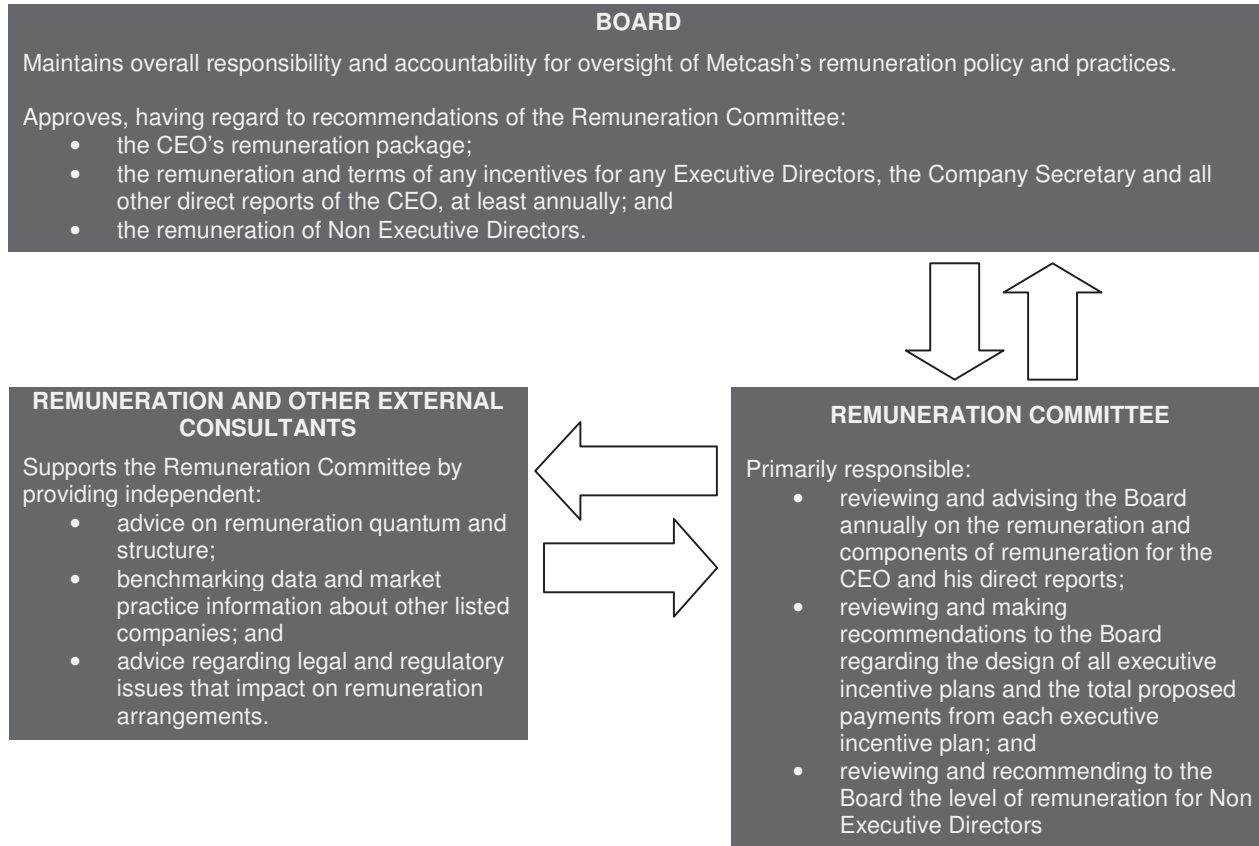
BOARD

Maintains overall responsibility and accountability for oversight of Metcash's remuneration policy and practices.

Approves, having regard to recommendations of the Remuneration Committee:

- the CEO's remuneration package;
- the remuneration and terms of any incentives for any Executive Directors, the Company Secretary and all other direct reports of the CEO, at least annually; and
- the remuneration of Non Executive Directors.

REMUNERATION AND OTHER EXTERNAL CONSULTANTS

Supports the Remuneration Committee by providing independent:

- advice on remuneration quantum and structure;
- benchmarking data and market practice information about other listed companies; and
- advice regarding legal and regulatory issues that impact on remuneration arrangements.

REMUNERATION COMMITTEE

Primarily responsible:

- reviewing and advising the Board annually on the remuneration and components of remuneration for the CEO and his direct reports;
- reviewing and making recommendations to the Board regarding the design of all executive incentive plans and the total proposed payments from each executive incentive plan; and
- reviewing and recommending to the Board the level of remuneration for Non Executive Directors